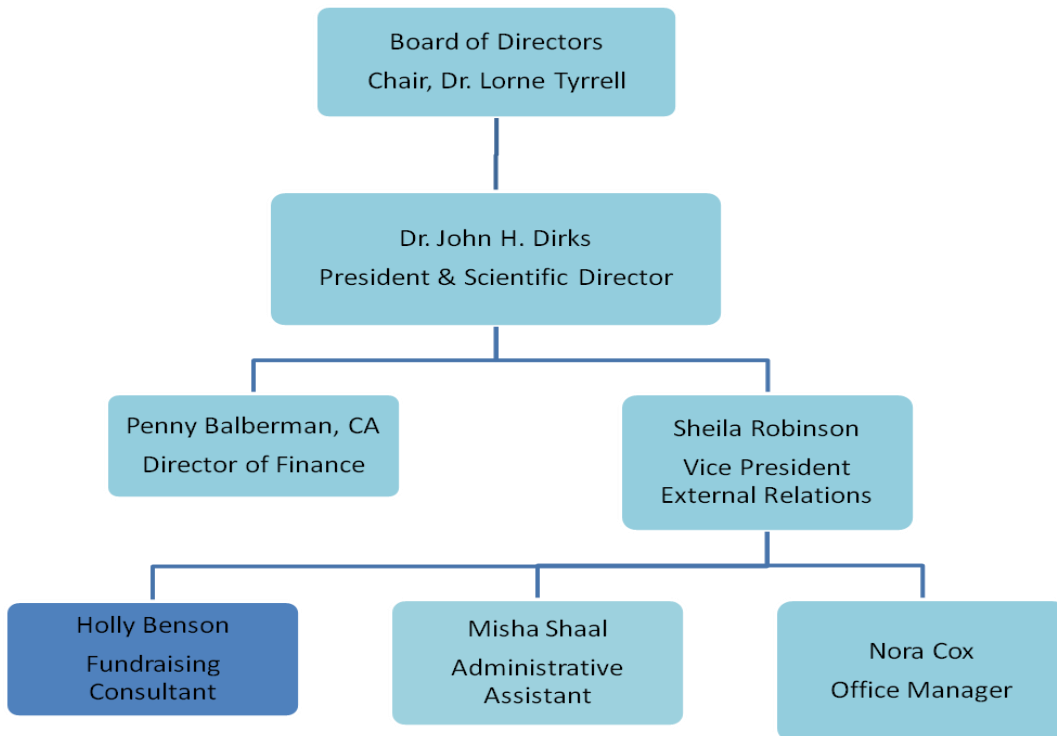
Board of Directors
Chair, Dr. Lorne Tyrrell

Dr. John H. Dirks
President & Scientific Director

Penny Balberman, CA
Director of Finance

Sheila Robinson
Vice President
External Relations

Holly Benson
Fundraising Consultant

Misha Shaal
Administrative Assistant

Nora Cox
Office Manager